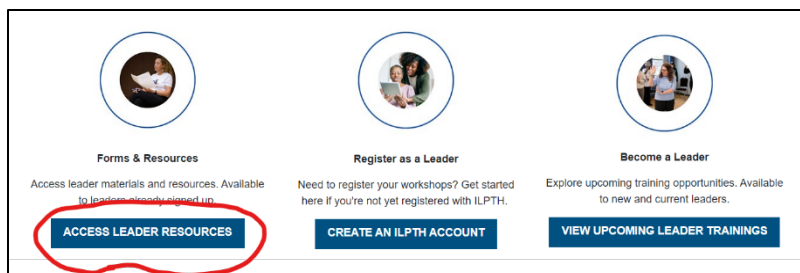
Forms & Resources

Access leader materials and resources. Available to leaders already signed up.

ACCESS LEADER RESOURCES

Register as a Leader

Need to register your workshops? Get started here if you're not yet registered with ILPTH.

CREATE AN ILPTH ACCOUNT

Become a Leader

Explore upcoming training opportunities. Available to new and current leaders.

VIEW UPCOMING LEADER TRAININGS